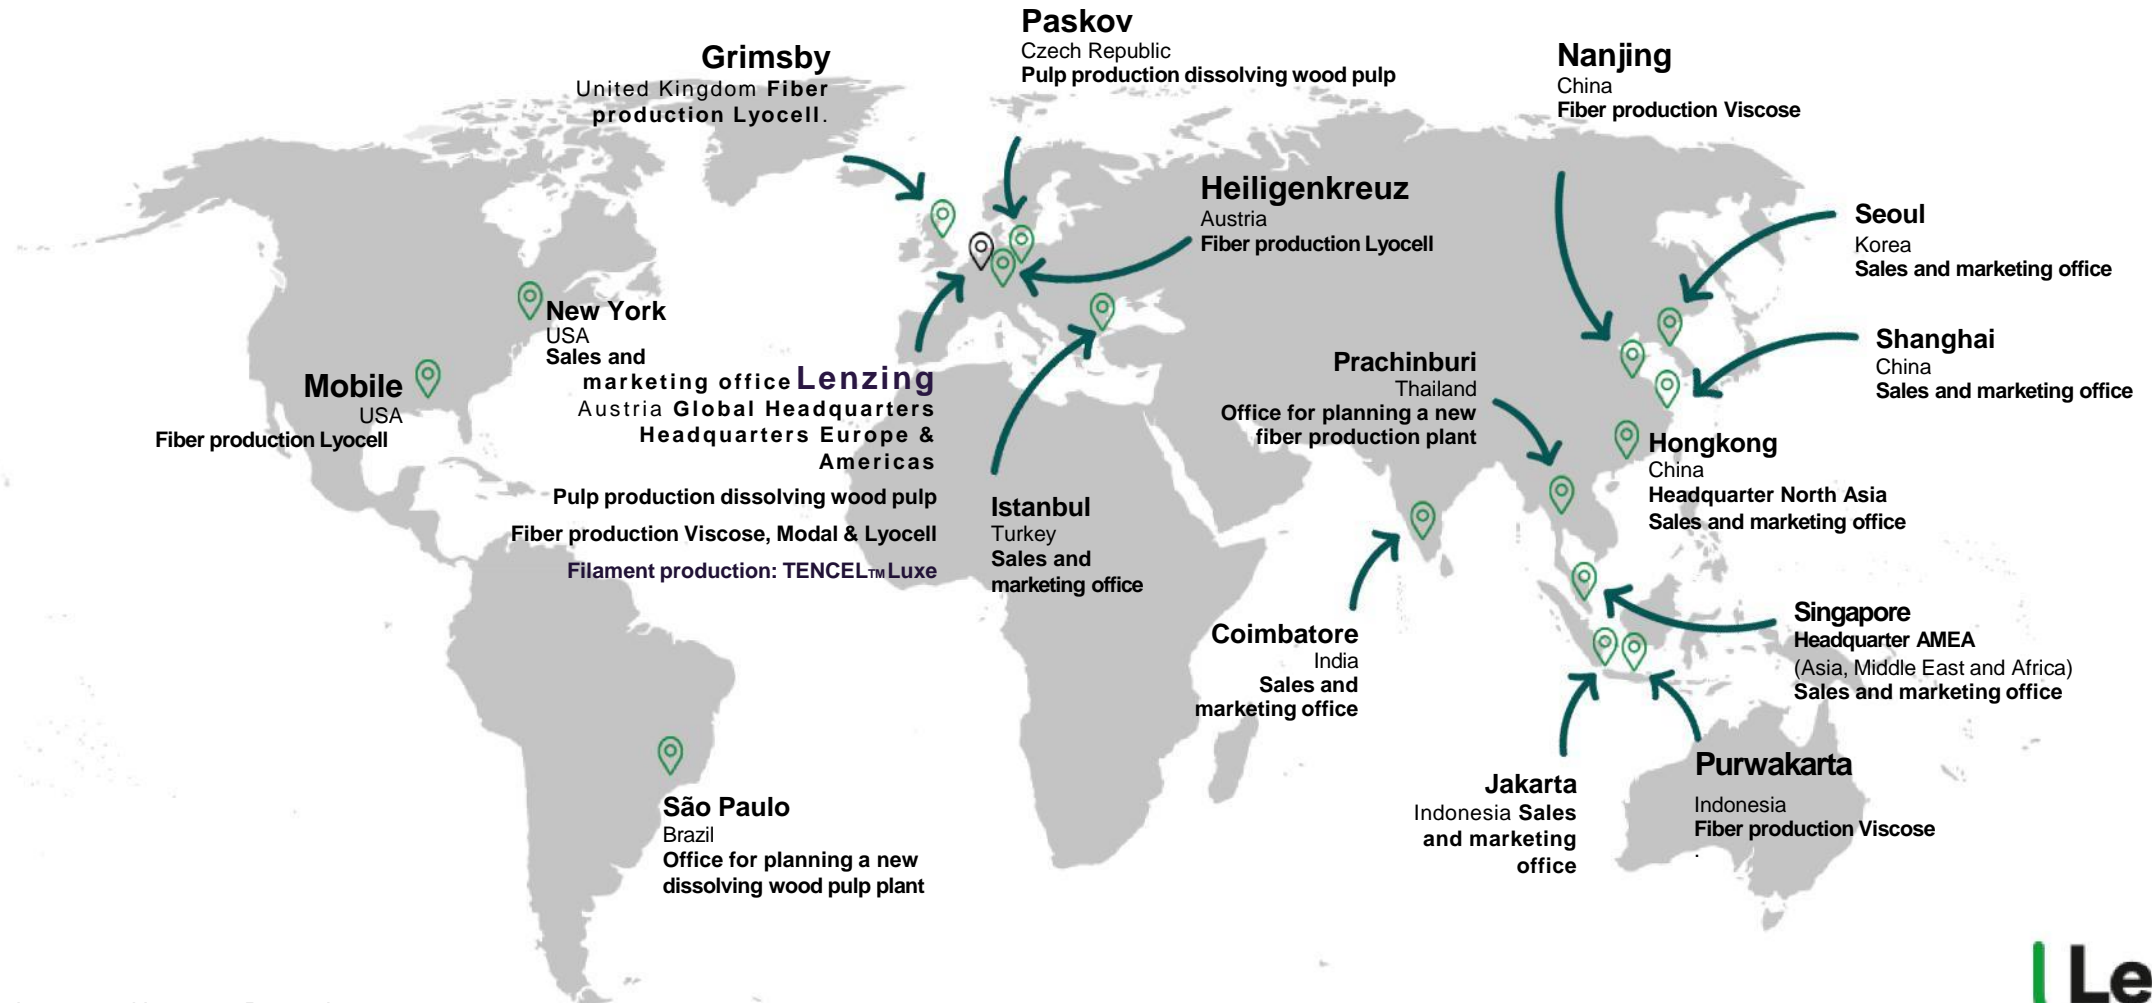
Paskov
Czech Republic
Pulp production dissolving wood pulp

Grimsby
United Kingdom Fiber production Lyocell.

Nanjing
China
Fiber production Viscose

Heiligenkreuz
Austria
Fiber production Lyocell

Seoul
Korea
Sales and marketing office

New York
USA
Sales and marketing office

Lenzing
Austria Global Headquarters
Headquarters Europe & Americas
Pulp production dissolving wood pulp
Fiber production Viscose, Modal & Lyocell
Filament production: TENCEL™ Luxe

Mobile
USA
Fiber production Lyocell

Shanghai
China
Sales and marketing office

Prachinburi
Thailand
Office for planning a new fiber production plant

Hongkong
China
Headquarter North Asia
Sales and marketing office

Istanbul
Turkey
Sales and marketing office

Singapore
Headquarter AMEA
(Asia, Middle East and Africa)
Sales and marketing office

Coimbatore
India
Sales and marketing office

São Paulo
Brazil
Office for planning a new dissolving wood pulp plant

Jakarta
Indonesia Sales and marketing office

Purwakarta
Indonesia
Fiber production Viscose

Le